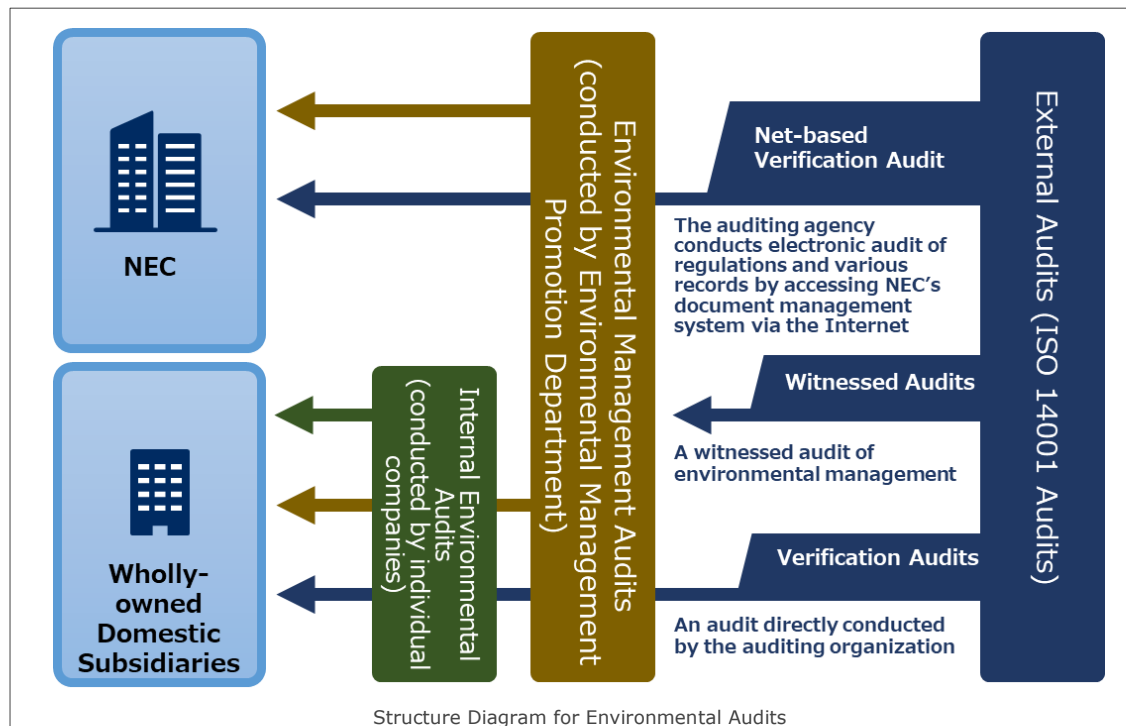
NEC

Wholly-owned Domestic Subsidiaries

Internal Environmental Audits (conducted by individual companies)

Environmental Management Audits (conducted by Environmental Management Promotion Department)

External Audits (ISO 14001 Audits)

Net-based Verification Audit

The auditing agency conducts electronic audit of regulations and various records by accessing NEC's document management system via the Internet

Witnessed Audits

A witnessed audit of environmental management

Verification Audits

An audit directly conducted by the auditing organization

Structure Diagram for Environmental Audits